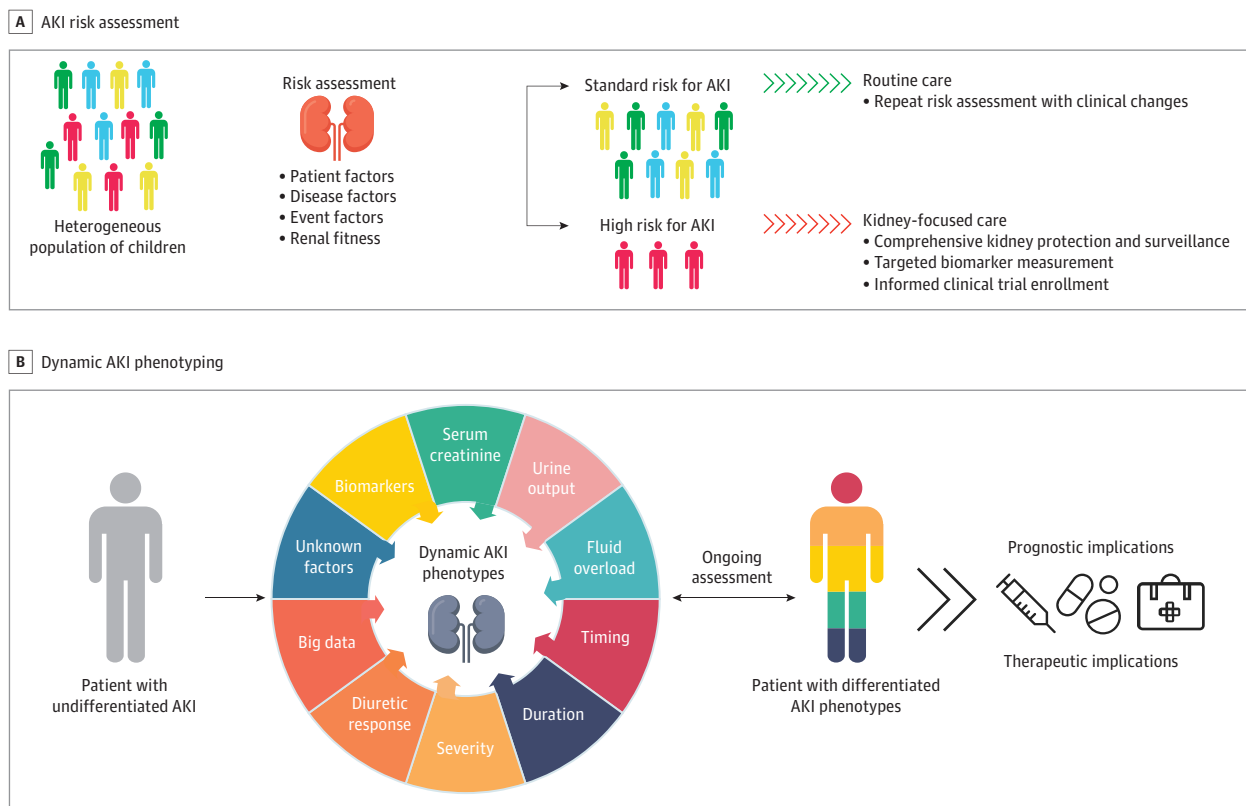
A AKI risk assessment

Heterogeneous population of children

Risk assessment

• Patient factors
• Disease factors
• Event factors
• Renal fitness

Standard risk for AKI

Routine care
• Repeat risk assessment with clinical changes

High risk for AKI

Kidney-focused care
• Comprehensive kidney protection and surveillance
• Targeted biomarker measurement
• Informed clinical trial enrollment

B Dynamic AKI phenotyping

Patient with undifferentiated AKI

Serum creatinine

Urine output

Fluid overload

Timing

Duration

Severity

Diuretic response

Big data

Unknown factors

Biomarkers

Dynamic AKI phenotypes

Ongoing assessment

Patient with differentiated AKI phenotypes

Prognostic implications

Therapeutic implications